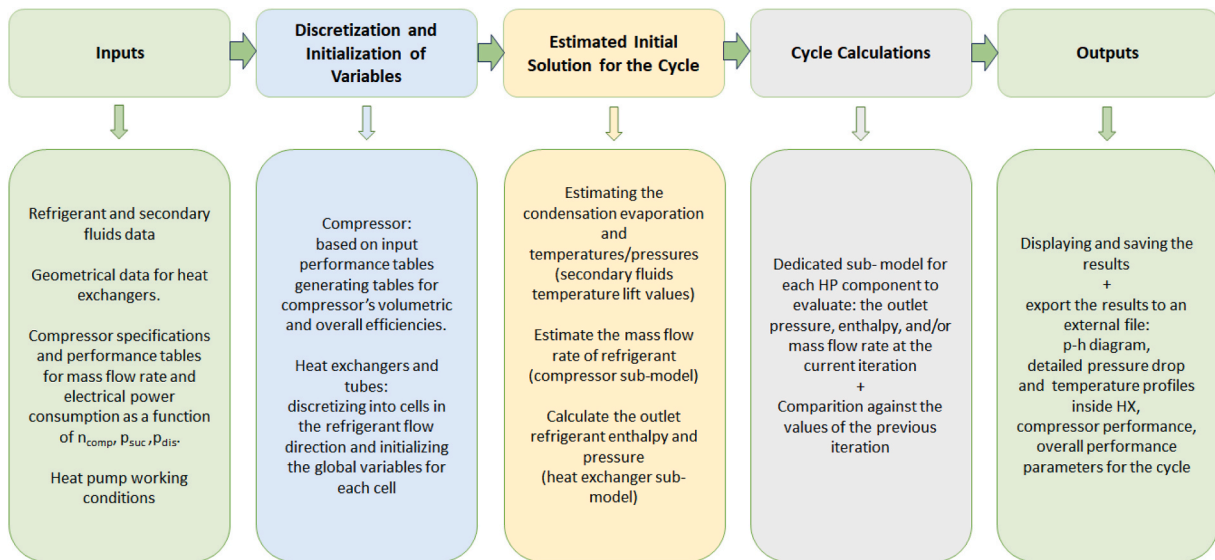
Inputs

Discretization and Initialization of Variables

Estimated Initial Solution for the Cycle

Cycle Calculations

Outputs

Refrigerant and secondary fluids data

Geometrical data for heat exchangers.

Compressor specifications and performance tables for mass flow rate and electrical power consumption as a function of $n_{comp}$, $p_{suc}$ ,$p_{dis}$.

Heat pump working conditions

Compressor: based on input performance tables generating tables for compressor's volumetric and overall efficiencies.

Heat exchangers and tubes: discretizing into cells in the refrigerant flow direction and initializing the global variables for each cell

Estimating the condensation evaporation and temperatures/pressures (secondary fluids temperature lift values)

Estimate the mass flow rate of refrigerant (compressor sub-model)

Calculate the outlet refrigerant enthalpy and pressure (heat exchanger sub-model)

Dedicated sub- model for each HP component to evaluate: the outlet pressure, enthalpy, and/or mass flow rate at the current iteration
+
Comparition against the values of the previous iteration

Displaying and saving the results
+
export the results to an external file:
p-h diagram,
detailed pressure drop and temperature profiles inside HX,
compressor performance,
overall performance parameters for the cycle